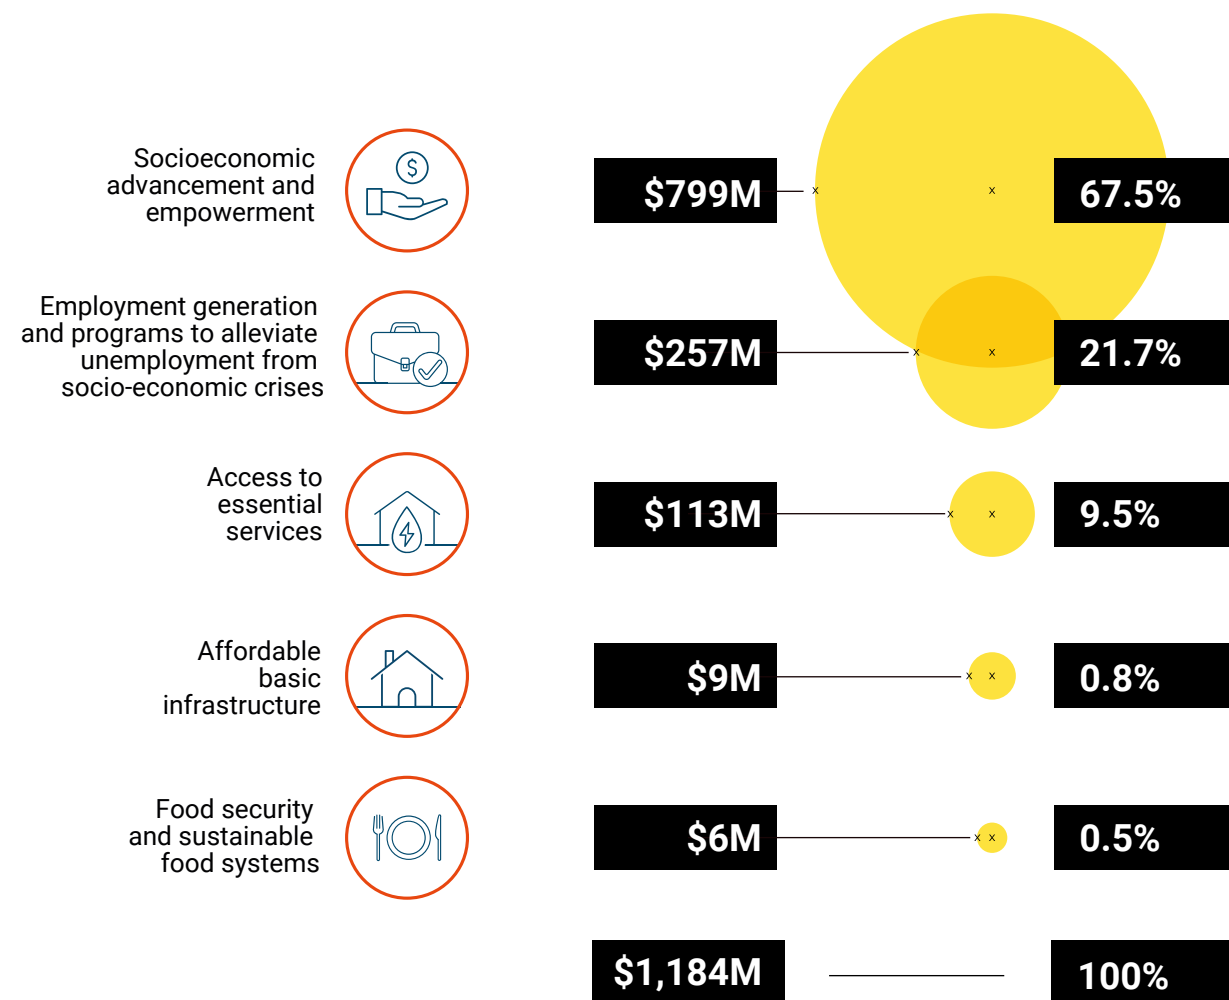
Socioeconomic advancement and empowerment

$799M

67.5%

Employment generation and programs to alleviate unemployment from socio-economic crises

$257M

21.7%

Access to essential services

$113M

9.5%

Affordable basic infrastructure

$9M

0.8%

Food security and sustainable food systems

$6M

0.5%

$1,184M

100%